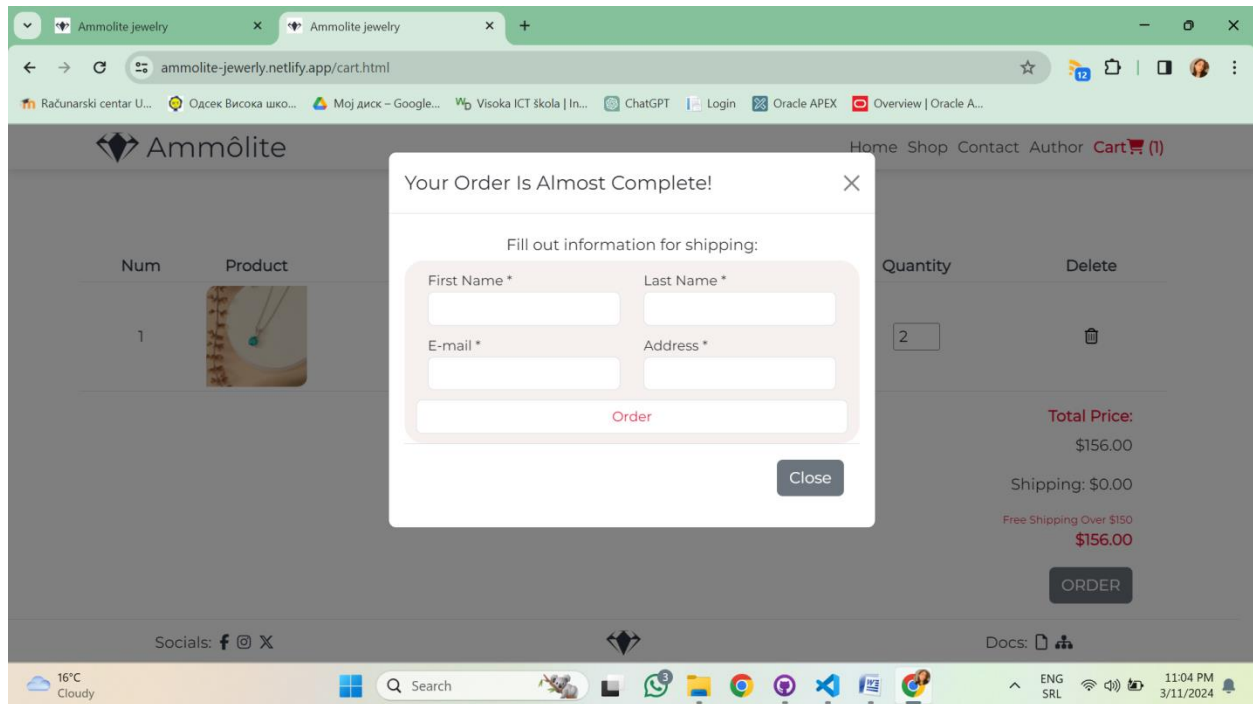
Ammolite jewelry
Ammolite jewelry
ammolite-jewerly.netlify.app/cart.html
Računarski centar U... Одсек Висока шко... Мој диск – Google... Visoka ICT škola | In... ChatGPT Login Oracle APEX Overview | Oracle A...

Ammôlite
Home Shop Contact Author Cart (1)

Num Product Quantity Delete
1 2

Total Price:
$156.00
Shipping: $0.00
Free Shipping Over $150
$156.00
ORDER

Your Order Is Almost Complete!
Fill out information for shipping:
First Name * Last Name *
E-mail * Address *
Order
Close

Socials:
Docs:

16°C
Cloudy
Search
ENG
SRL
11:04 PM
3/11/2024